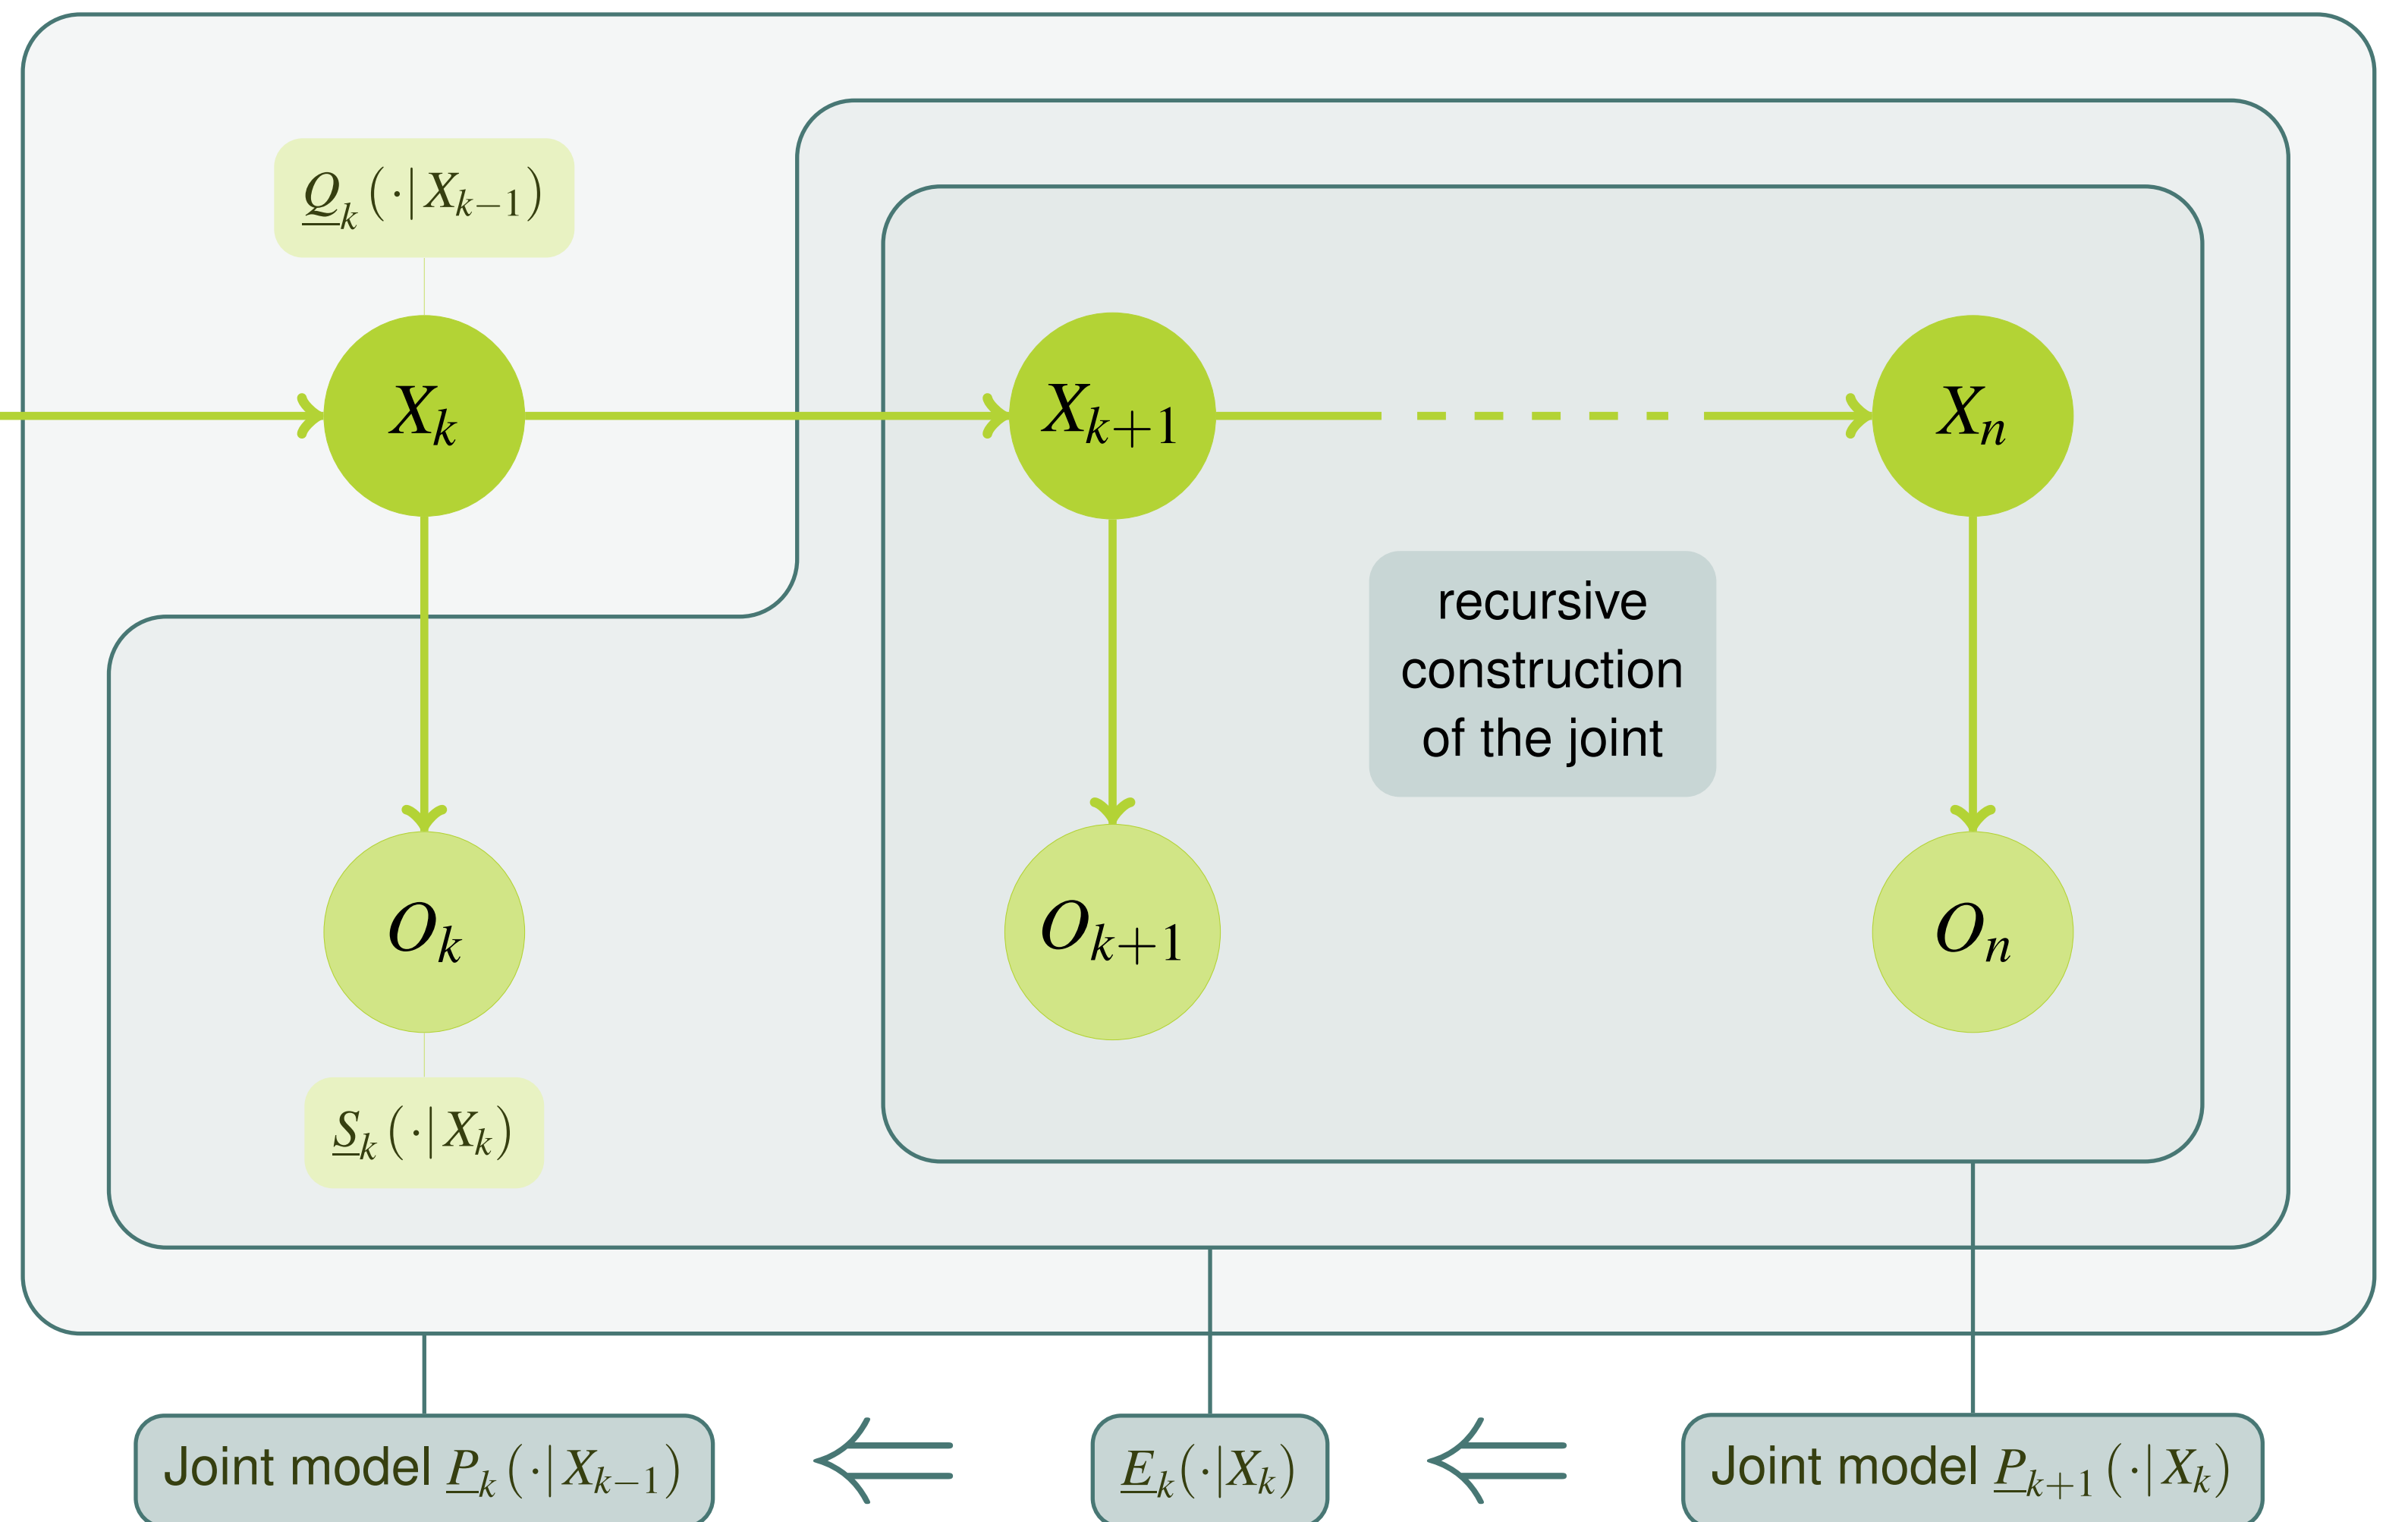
$\underline{Q}_k(\cdot|X_{k-1})$

$X_k$

$X_{k+1}$

$X_n$

recursive construction of the joint

$O_k$

$O_{k+1}$

$O_n$

$\underline{S}_k(\cdot|X_k)$

Joint model $\underline{P}_k(\cdot|X_{k-1})$ $\Leftarrow$ $\underline{E}_k(\cdot|X_k)$ $\Leftarrow$ Joint model $\underline{P}_{k+1}(\cdot|X_k)$